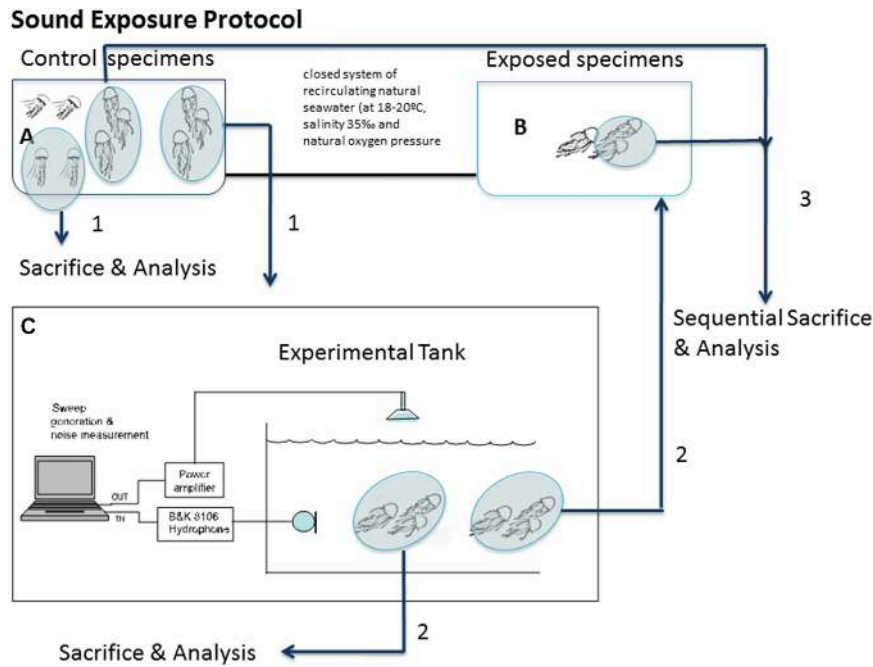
Sound Exposure Protocol

Control specimens

A

closed system of recirculating natural seawater (at 18-20ºC, salinity 35‰ and natural oxygen pressure

Exposed specimens

B

1

1

3

Sacrifice & Analysis

C

Experimental Tank

Sequential Sacrifice & Analysis

Sweep generation & noise measurement

OUT

IN

Power amplifier

B&K 8106 Hydrophone

2

2

Sacrifice & Analysis